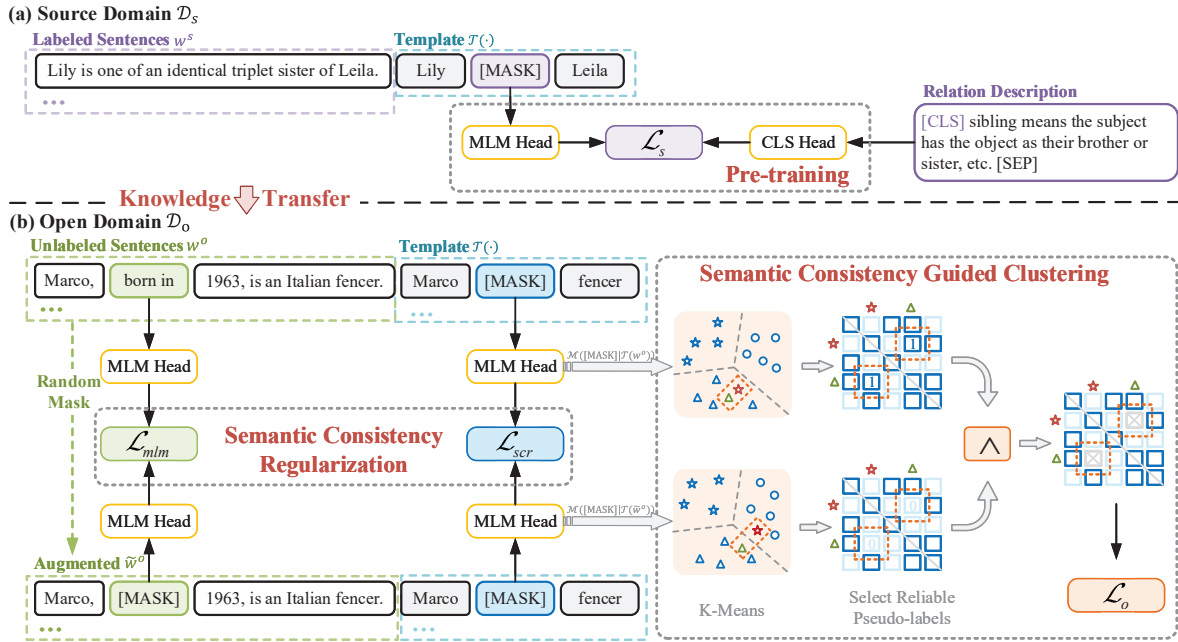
(a) Source Domain $\mathcal{D}_s$

Labeled Sentences $w^s$

Template $\mathcal{T}(\cdot)$

Lily is one of an identical triplet sister of Leila.

Lily [MASK] Leila

•••

Relation Description

MLM Head

$\mathcal{L}_s$

CLS Head

[CLS] sibling means the subject has the object as their brother or sister, etc. [SEP]

Pre-training

Knowledge Transfer

(b) Open Domain $\mathcal{D}_o$

Unlabeled Sentences $w^o$

Template $\mathcal{T}(\cdot)$

Marco, born in 1963, is an Italian fencer.

Marco [MASK] fencer

•••

•••

Semantic Consistency Guided Clustering

MLM Head

MLM Head

$\mathcal{M}([\text{MASK}]|\mathcal{T}(w^o))$

1

1

Random Mask

$\mathcal{L}_{mlm}$

Semantic Consistency Regularization

$\mathcal{L}_{scr}$

$\wedge$

MLM Head

MLM Head

$\mathcal{M}([\text{MASK}]|\mathcal{T}(\tilde{w}^o))$

Augmented $\tilde{w}^o$

Marco, [MASK] 1963, is an Italian fencer.

Marco [MASK] fencer

•••

•••

K-Means

Select Reliable Pseudo-labels

$\mathcal{L}_o$